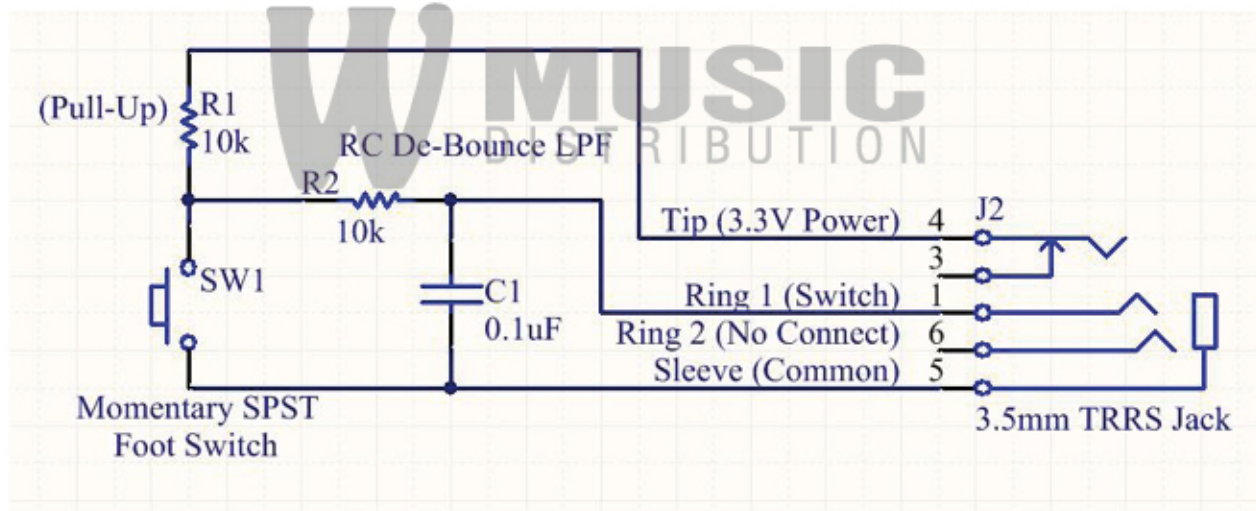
W MUSIC DISTRIBUTION

(Pull-Up) R1 10k

RC De-Bounce LPF

R2 10k

SW1

C1 0.1uF

Momentary SPST Foot Switch

Tip (3.3V Power) 4
3
Ring 1 (Switch) 1
Ring 2 (No Connect) 6
Sleeve (Common) 5

J2

3.5mm TRRS Jack